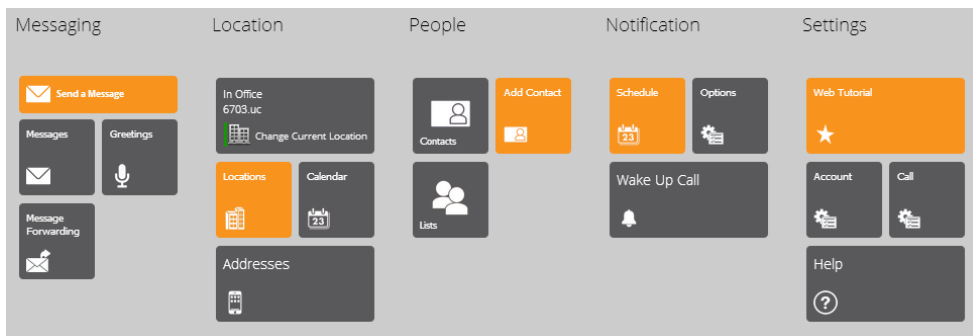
Messaging

Send a Message

Messages

Greetings

Message Forwarding

Location

In Office
6703.uc
Change Current Location

Locations

Calendar

23

Addresses

People

Contacts

Add Contact

Lists

Notification

Schedule

23

Options

Wake Up Call

Settings

Web Tutorial

Account

Call

Help

?